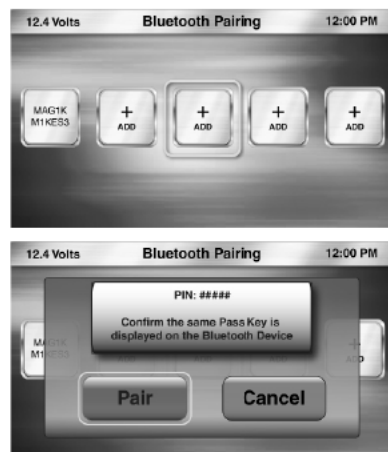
12.4 Volts Bluetooth Pairing 12:00 PM

MAG1K M1KES3

+ ADD

+ ADD

+ ADD

+ ADD

12.4 Volts Bluetooth Pairing 12:00 PM

PIN: #####

Confirm the same Pass Key is displayed on the Bluetooth Device

MA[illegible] M1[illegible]

+ A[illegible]

Pair

Cancel